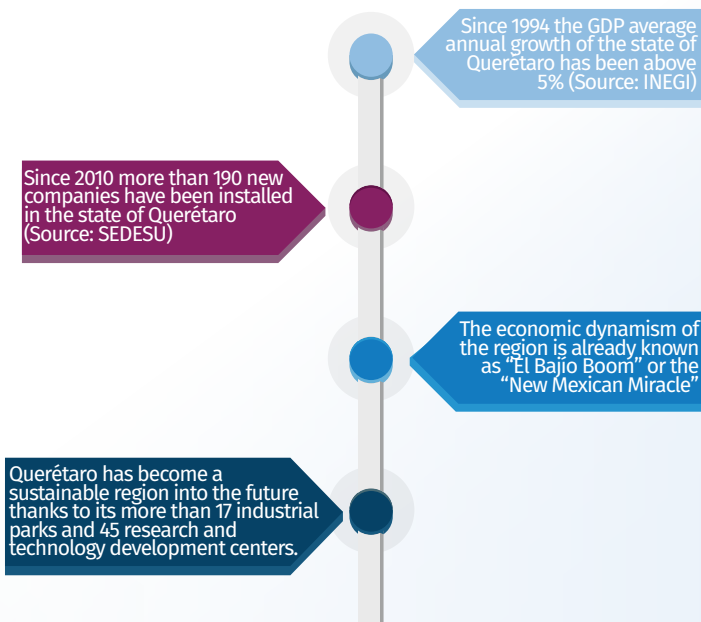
Since 1994 the GDP average annual growth of the state of Querétaro has been above 5% (Source: INEGI)

Since 2010 more than 190 new companies have been installed in the state of Querétaro (Source: SEDESU)

The economic dynamism of the region is already known as "El Bajío Boom" or the "New Mexican Miracle"

Querétaro has become a sustainable region into the future thanks to its more than 17 industrial parks and 45 research and technology development centers.